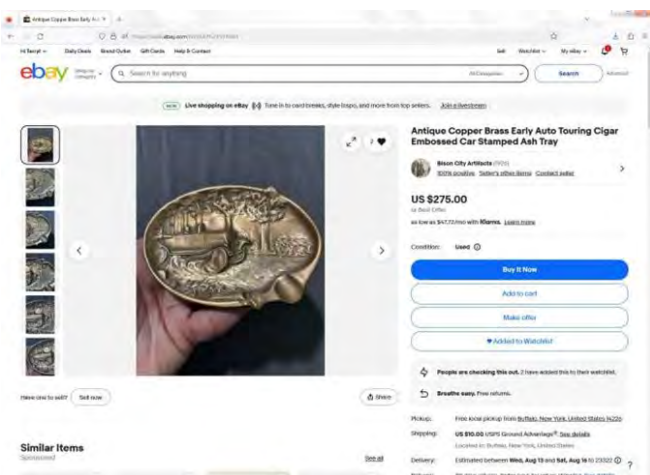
Antique Copper Brass Early Au
https://www.ebay.com/itm/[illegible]

Hi Bergil · Daily Deals · Brand Outlet · Gift Cards · Help & Contact
Sell · Watchlist · My eBay

ebay
Shop by category
Search for anything
All Categories
Search
Advanced

NEW Live shopping on eBay Tune in to card breaks, style drops, and more from top sellers. Join a livestream

Antique Copper Brass Early Auto Touring Cigar Embossed Car Stamped Ash Tray

Bison City Artifacts (7978)
100% positive · Seller's other items · Contact seller

US $275.00
or Best Offer
as low as $47.72/mo with Klarna. Learn more

Condition: Used

Buy It Now
Add to cart
Make offer
Added to Watchlist

People are checking this out. 2 have added this to their watchlist.
Breathe easy. Free returns.

Pickup: Free local pickup from Buffalo, New York, United States 14226
Shipping: US $10.00 USPS Ground Advantage®. See details
Located in: Buffalo, New York, United States
Delivery: Estimated between Wed, Aug 13 and Sat, Aug 16 to 23322

Have one to sell? Sell now
Share

Similar Items
Sponsored
See all